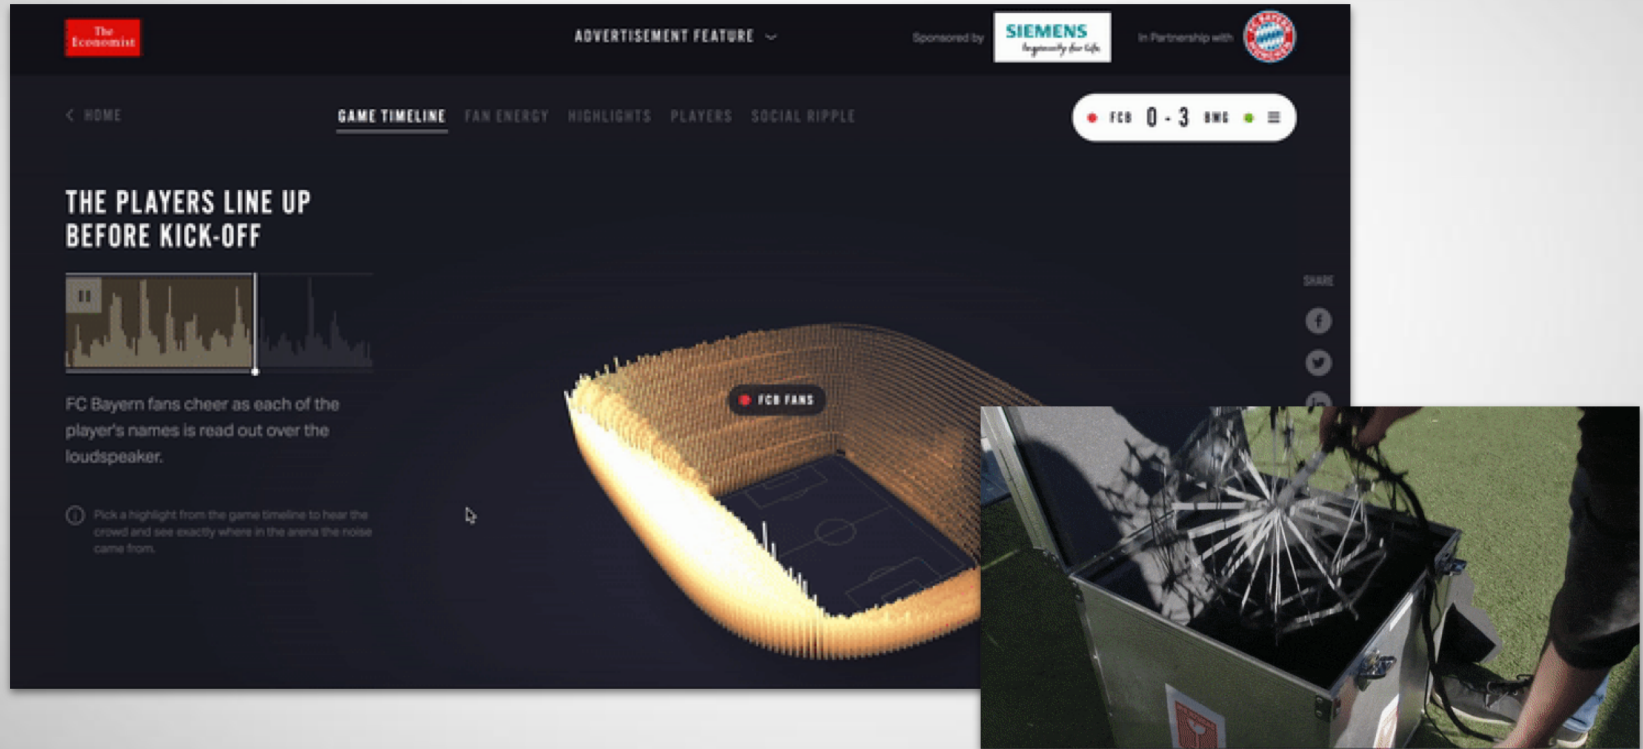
The Economist

ADVERTISEMENT FEATURE

Sponsored by SIEMENS Ingenuity for life

In Partnership with

< HOME

GAME TIMELINE FAN ENERGY HIGHLIGHTS PLAYERS SOCIAL RIPPLE

FCB 0 - 3 BMG

THE PLAYERS LINE UP BEFORE KICK-OFF

FC Bayern fans cheer as each of the player's names is read out over the loudspeaker.

Pick a highlight from the game timeline to hear the crowd and see exactly where in the arena the noise came from.

FCB FANS

SHARE